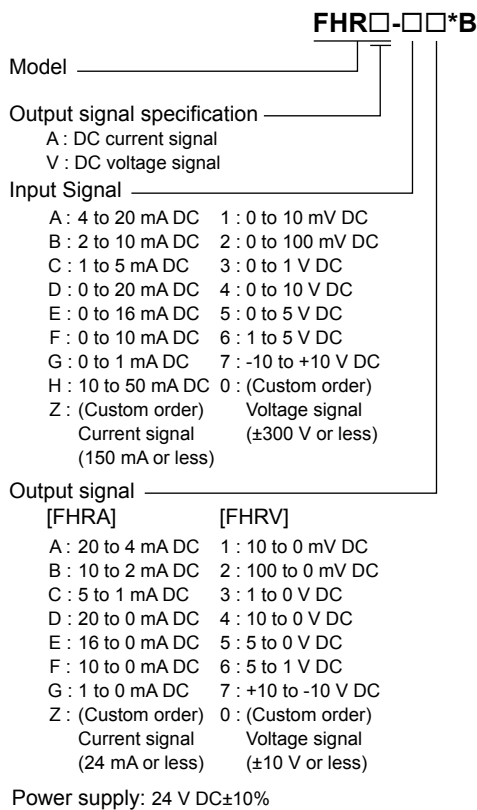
FHR□-□□*B

Model

Output signal specification
A : DC current signal
V : DC voltage signal

Input Signal

| | |
|---|---|
| A : 4 to 20 mA DC | 1 : 0 to 10 mV DC |
| B : 2 to 10 mA DC | 2 : 0 to 100 mV DC |
| C : 1 to 5 mA DC | 3 : 0 to 1 V DC |
| D : 0 to 20 mA DC | 4 : 0 to 10 V DC |
| E : 0 to 16 mA DC | 5 : 0 to 5 V DC |
| F : 0 to 10 mA DC | 6 : 1 to 5 V DC |
| G : 0 to 1 mA DC | 7 : -10 to +10 V DC |
| H : 10 to 50 mA DC | 0 : (Custom order) Voltage signal (±300 V or less) |
| Z : (Custom order) Current signal (150 mA or less) | |

Output signal

| [FHRA] | [FHRV] |
|---|---|
| A : 20 to 4 mA DC | 1 : 10 to 0 mV DC |
| B : 10 to 2 mA DC | 2 : 100 to 0 mV DC |
| C : 5 to 1 mA DC | 3 : 1 to 0 V DC |
| D : 20 to 0 mA DC | 4 : 10 to 0 V DC |
| E : 16 to 0 mA DC | 5 : 5 to 0 V DC |
| F : 10 to 0 mA DC | 6 : 5 to 1 V DC |
| G : 1 to 0 mA DC | 7 : +10 to -10 V DC |
| Z : (Custom order) Current signal (24 mA or less) | 0 : (Custom order) Voltage signal (±10 V or less) |

Power supply: 24 V DC±10%